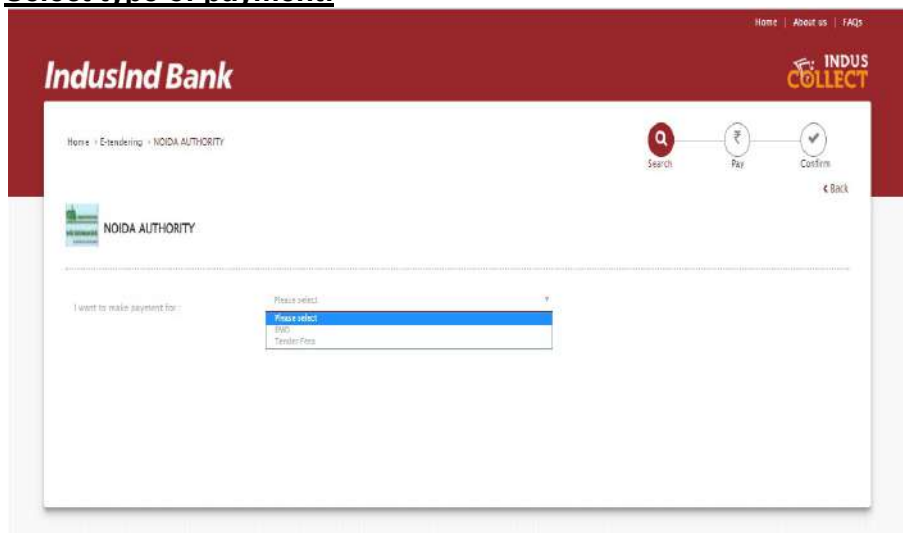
Select type of payment:

Home | About us | FAQs

IndusInd Bank

INDUS COLLECT

Home › E-tendering › NOIDA AUTHORITY

Search

Pay

Confirm

‹ Back

NOIDA AUTHORITY

I want to make payment for :

Please select

Please select

EMD

Tender Fees